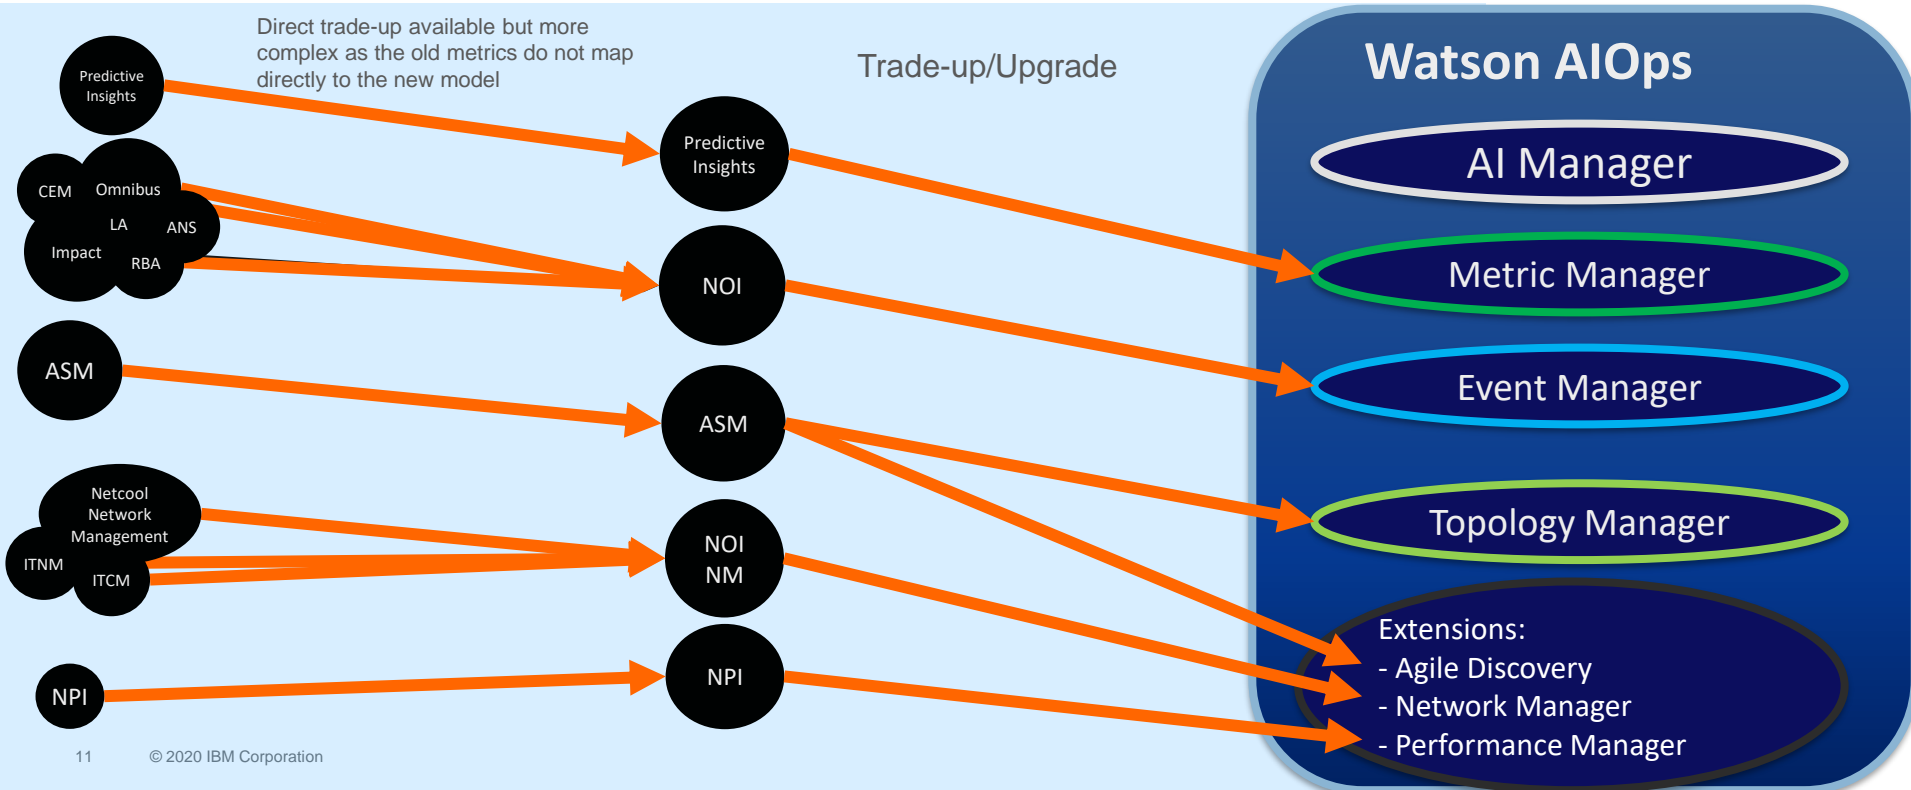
Direct trade-up available but more complex as the old metrics do not map directly to the new model

Trade-up/Upgrade

Watson AIOps

Predictive Insights

CEM

Omnibus

LA

ANS

Impact

RBA

ASM

Netcool Network Management

ITNM

ITCM

NPI

Predictive Insights

NOI

ASM

NOI NM

NPI

AI Manager

Metric Manager

Event Manager

Topology Manager

Extensions:
- Agile Discovery
- Network Manager
- Performance Manager

11

© 2020 IBM Corporation